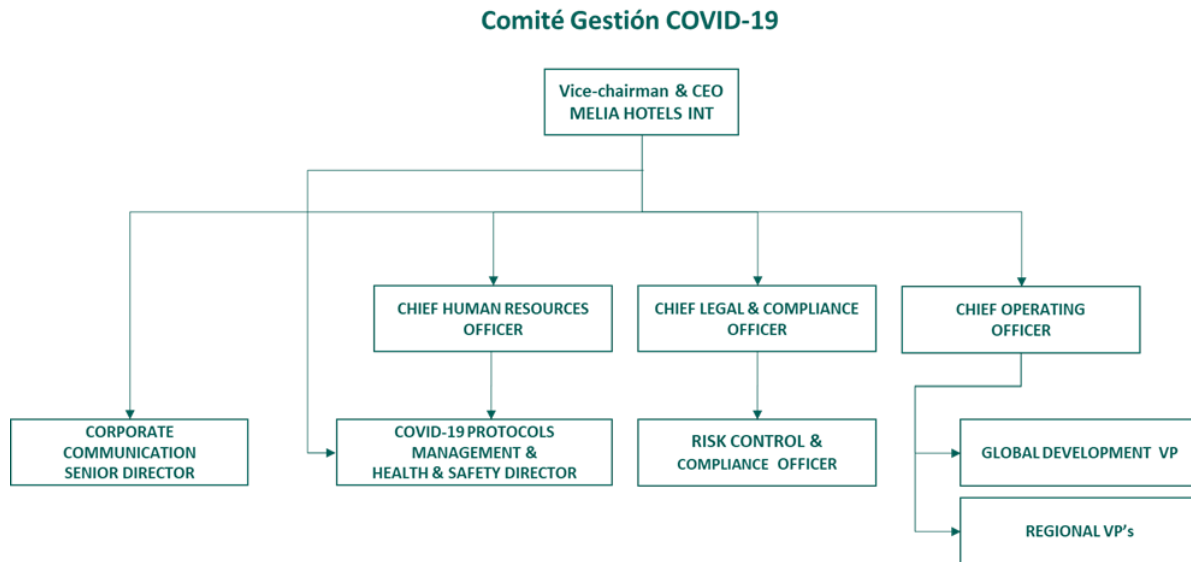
Comité Gestión COVID-19

Vice-chairman & CEO
MELIA HOTELS INT

CHIEF HUMAN RESOURCES OFFICER

CHIEF LEGAL & COMPLIANCE OFFICER

CHIEF OPERATING OFFICER

CORPORATE COMMUNICATION SENIOR DIRECTOR

COVID-19 PROTOCOLS MANAGEMENT & HEALTH & SAFETY DIRECTOR

RISK CONTROL & COMPLIANCE OFFICER

GLOBAL DEVELOPMENT VP

REGIONAL VP's